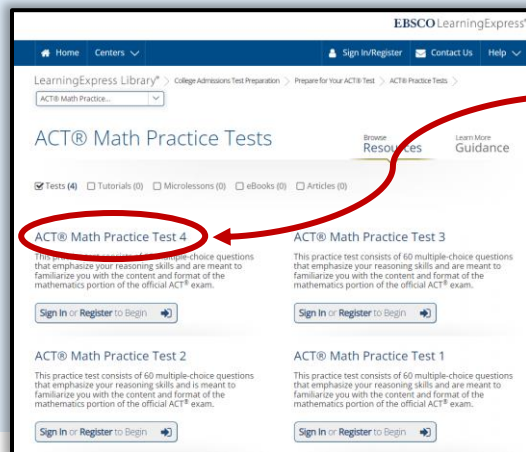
EBSCO LearningExpress

Home Centers Sign In/Register Contact Us Help

LearningExpress Library® > College Admissions Test Preparation > Prepare for Your ACT® Test > ACT® Practice Tests >

ACT® Math Practice...

ACT® Math Practice Tests

Browse Resources

Learn More Guidance

Tests (4) Tutorials (0) Microlessons (0) eBooks (0) Articles (0)

ACT® Math Practice Test 4

This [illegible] multiple-choice questions that emphasize your reasoning skills and are meant to familiarize you with the content and format of the mathematics portion of the official ACT® exam.

Sign In or Register to Begin

ACT® Math Practice Test 3

This practice test consists of 60 multiple-choice questions that emphasize your reasoning skills and are meant to familiarize you with the content and format of the mathematics portion of the official ACT® exam.

Sign In or Register to Begin

ACT® Math Practice Test 2

This practice test consists of 60 multiple-choice questions that emphasize your reasoning skills and is meant to familiarize you with the content and format of the mathematics portion of the official ACT® exam.

Sign In or Register to Begin

ACT® Math Practice Test 1

This practice test consists of 60 multiple-choice questions that emphasize your reasoning skills and are meant to familiarize you with the content and format of the mathematics portion of the official ACT® exam.

Sign In or Register to Begin